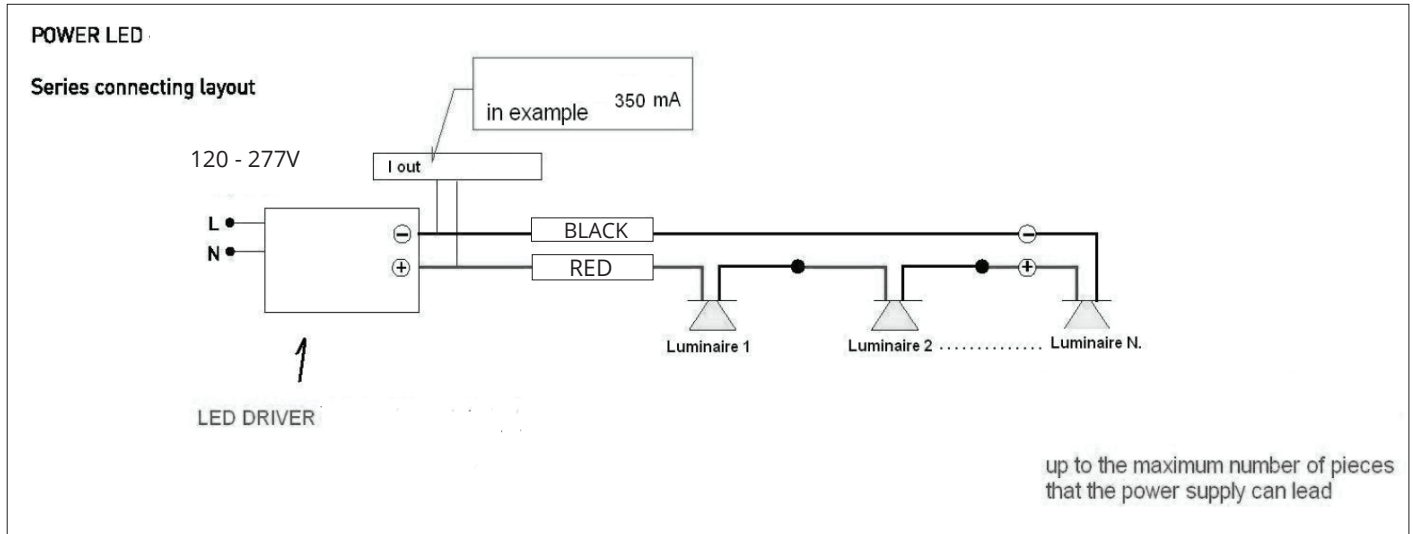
POWER LED

Series connecting layout

in example 350 mA

120 - 277V

I out

L

N

$\ominus$

$\oplus$

BLACK

RED

$\ominus$

$\oplus$

Luminaire 1

Luminaire 2 ............. Luminaire N.

1

LED DRIVER

up to the maximum number of pieces that the power supply can lead